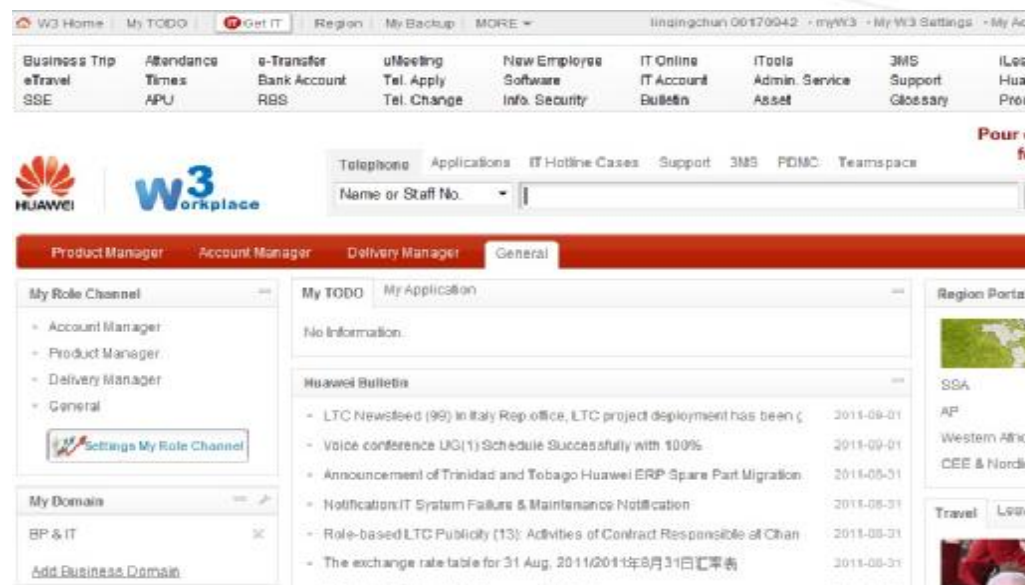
W3 Home | My TODO | Get IT | Region | My Backup | MORE ▾ linqingchun 00170942 · myW3 · My W3 Settings · My Ac

| Business Trip | Attendance | e-Transfer | uMeeting | New Employee | IT Online | iTools | 3MS | iLea |
|---|---|---|---|---|---|---|---|---|
| eTravel | Times | Bank Account | Tel. Apply | Software | IT Account | Admin. Service | Support | Hua |
| SSE | APU | RBS | Tel. Change | Info. Security | Bulletin | Asset | Glossary | Pro |

Pour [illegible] f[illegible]

HUAWEI

W3 orkplace

Telephone Applications IT Hotline Cases Support 3MS PDMC Teamspace

Name or Staff No.

Product Manager Account Manager Delivery Manager General

My Role Channel

- Account Manager
- Product Manager
- Delivery Manager
- General

Settings My Role Channel

My Domain

BP & IT

Add Business Domain

My TODO My Application

No Information.

Huawei Bulletin

- LTC Newsfeed (99) In Italy Rep office, LTC project deployment has been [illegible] 2011-09-01
- Voice conference UG(1) Schedule Successfully with 100% 2011-09-01
- Announcement of Trinidad and Tobago Huawei ERP Spare Part Migration 2011-08-31
- Notification:IT System Failure & Maintenance Notification 2011-08-31
- Role-based LTC Publicity (13): Activities of Contract Responsible at Chan 2011-08-31
- The exchange rate table for 31 Aug, 2011/2011年8月31日汇率表 2011-08-31

Region Porta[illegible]

SSA
AP
Western Afri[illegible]
CEE & Nordi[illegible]

Travel Lea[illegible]